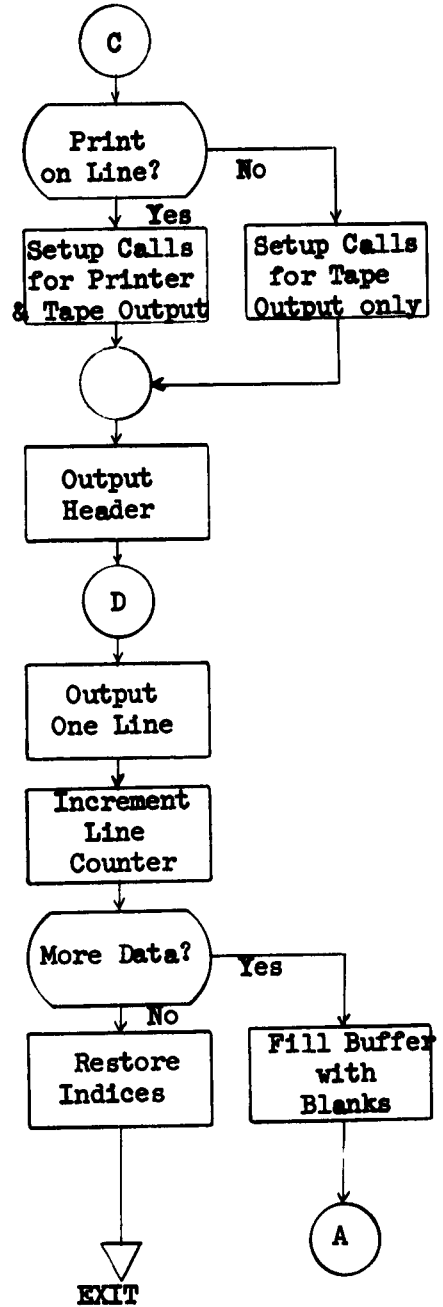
C

Print on Line?

No

Yes

Setup Calls for Printer & Tape Output

Setup Calls for Tape Output only

Output Header

D

Output One Line

Increment Line Counter

More Data?

Yes

No

Restore Indices

Fill Buffer with Blanks

A

EXIT